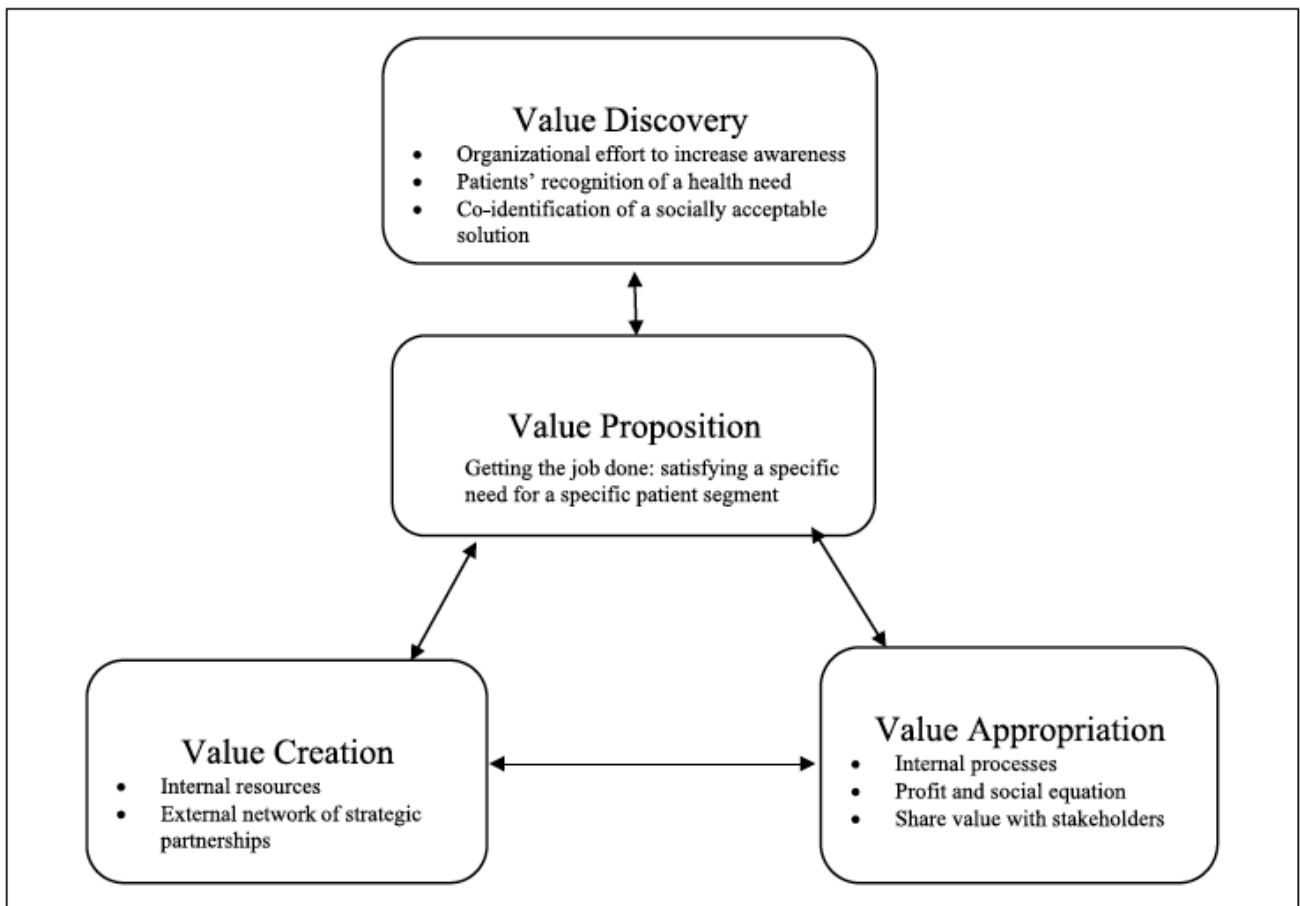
Value Discovery

- Organizational effort to increase awareness
- Patients' recognition of a health need
- Co-identification of a socially acceptable solution

Value Proposition

Getting the job done: satisfying a specific need for a specific patient segment

Value Creation

- Internal resources
- External network of strategic partnerships

Value Appropriation

- Internal processes
- Profit and social equation
- Share value with stakeholders